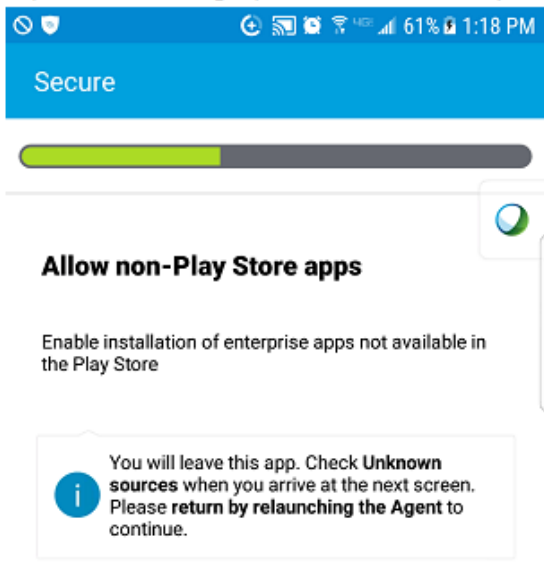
61% 1:18 PM

Secure

Allow non-Play Store apps

Enable installation of enterprise apps not available in the Play Store

You will leave this app. Check **Unknown sources** when you arrive at the next screen. Please **return by relaunching the Agent** to continue.